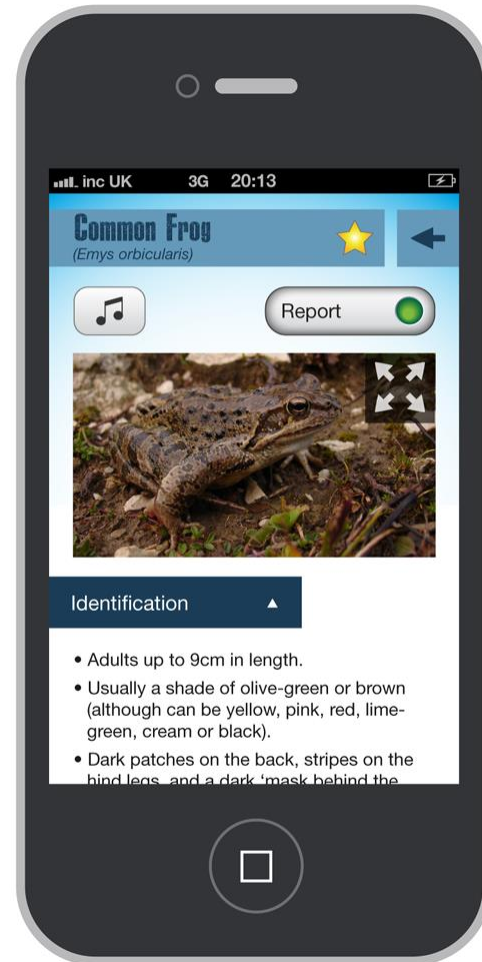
inc UK 3G 20:13

Common Frog
(Emys orbicularis)

Report

Identification ▲

• Adults up to 9cm in length.
• Usually a shade of olive-green or brown (although can be yellow, pink, red, lime-green, cream or black).
• Dark patches on the back, stripes on the hind legs, and a dark 'mask behind the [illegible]